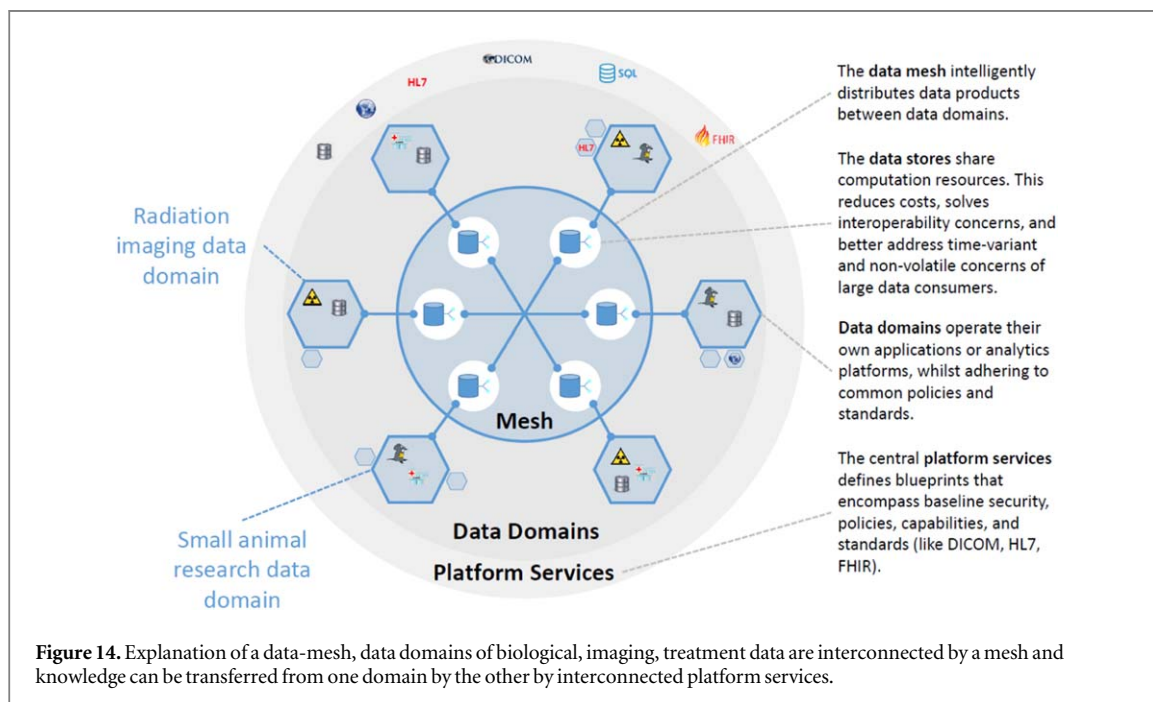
DICOM
HL7
SQL
FHIR
HL7

Radiation imaging data domain

Mesh

Data Domains

Platform Services

Small animal research data domain

The data mesh intelligently distributes data products between data domains.

The data stores share computation resources. This reduces costs, solves interoperability concerns, and better address time-variant and non-volatile concerns of large data consumers.

Data domains operate their own applications or analytics platforms, whilst adhering to common policies and standards.

The central platform services defines blueprints that encompass baseline security, policies, capabilities, and standards (like DICOM, HL7, FHIR).

Figure 14. Explanation of a data-mesh, data domains of biological, imaging, treatment data are interconnected by a mesh and knowledge can be transferred from one domain by the other by interconnected platform services.